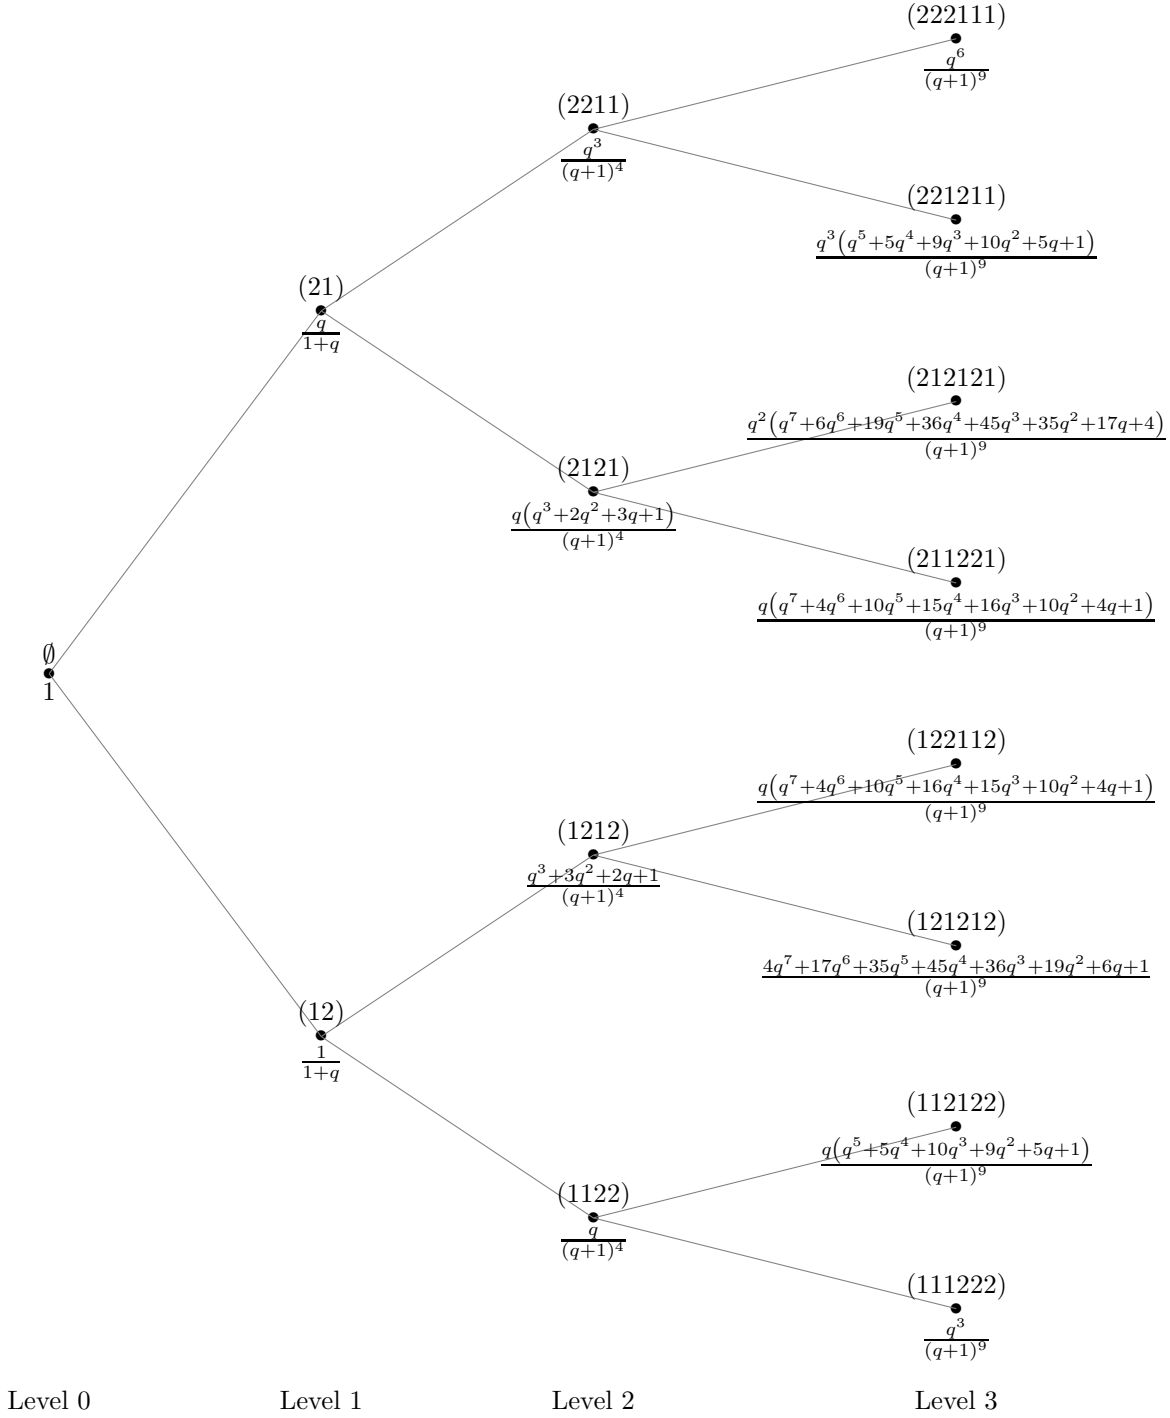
(222111)
$\frac{q^6}{(q+1)^9}$

(2211)
$\frac{q^3}{(q+1)^4}$

(221211)
$\frac{q^3(q^5+5q^4+9q^3+10q^2+5q+1)}{(q+1)^9}$

(21)
$\frac{q}{1+q}$

(212121)
$\frac{q^2(q^7+6q^6+19q^5+36q^4+45q^3+35q^2+17q+4)}{(q+1)^9}$

(2121)
$\frac{q(q^3+2q^2+3q+1)}{(q+1)^4}$

(211221)
$\frac{q(q^7+4q^6+10q^5+15q^4+16q^3+10q^2+4q+1)}{(q+1)^9}$

$\emptyset$
1

(122112)
$\frac{q(q^7+4q^6+10q^5+16q^4+15q^3+10q^2+4q+1)}{(q+1)^9}$

(1212)
$\frac{q^3+3q^2+2q+1}{(q+1)^4}$

(121212)
$\frac{4q^7+17q^6+35q^5+45q^4+36q^3+19q^2+6q+1}{(q+1)^9}$

(12)
$\frac{1}{1+q}$

(112122)
$\frac{q(q^5+5q^4+10q^3+9q^2+5q+1)}{(q+1)^9}$

(1122)
$\frac{q}{(q+1)^4}$

(111222)
$\frac{q^3}{(q+1)^9}$

Level 0 Level 1 Level 2 Level 3